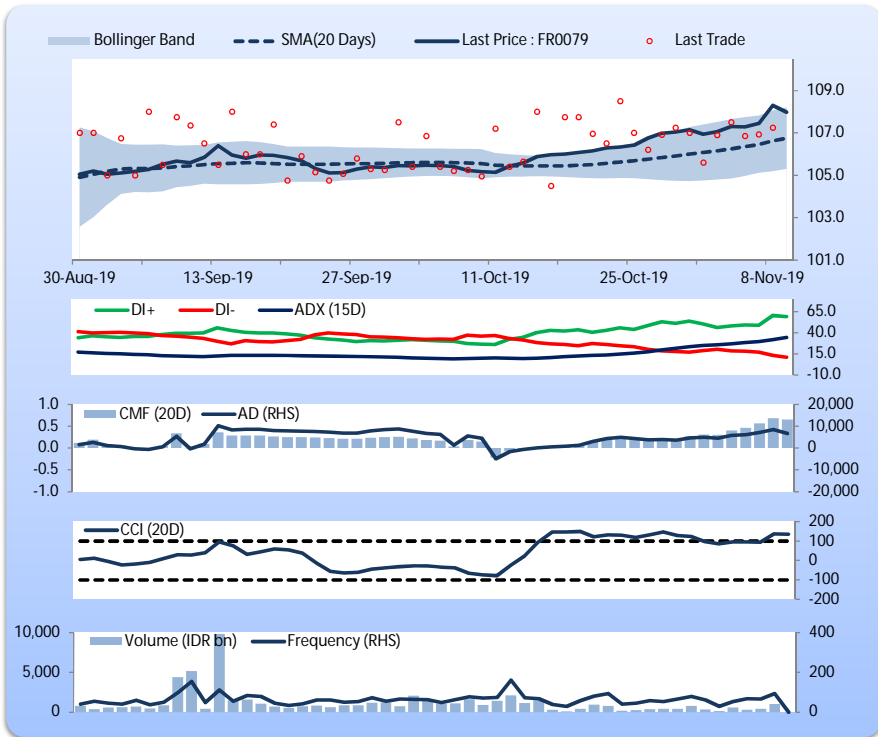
Bollinger Band
SMA(20 Days)
Last Price : FR0079
Last Trade

109.0
107.0
105.0
103.0
101.0

30-Aug-19
13-Sep-19
27-Sep-19
11-Oct-19
25-Oct-19
8-Nov-19

DI+
DI-
ADX (15D)

65.0
40.0
15.0
-10.0

1.0
0.5
0.0
-0.5
-1.0

CMF (20D)
AD (RHS)

20,000
10,000
0
-10,000
-20,000

CCI (20D)

200
100
0
-100
-200

10,000
5,000
0

Volume (IDR bn)
Frequency (RHS)

400
200
0